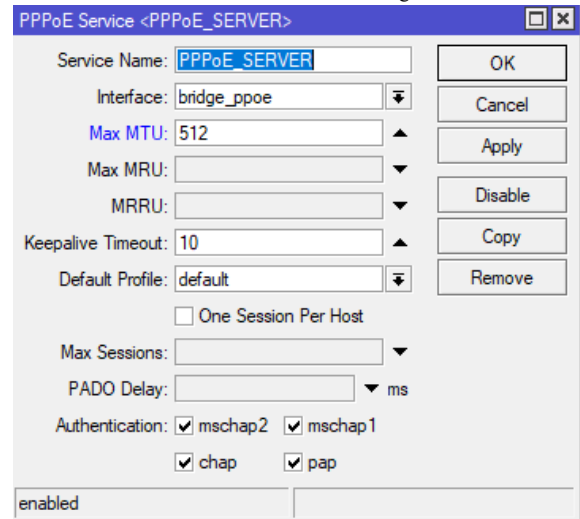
PPPoE Service <PPPoE_SERVER>

Service Name: PPPoE_SERVER
Interface: bridge_ppoe
Max MTU: 512
Max MRU:
MRRU:
Keepalive Timeout: 10
Default Profile: default
One Session Per Host
Max Sessions:
PADO Delay: ms
Authentication: mschap2 mschap1
chap pap

OK
Cancel
Apply
Disable
Copy
Remove

enabled